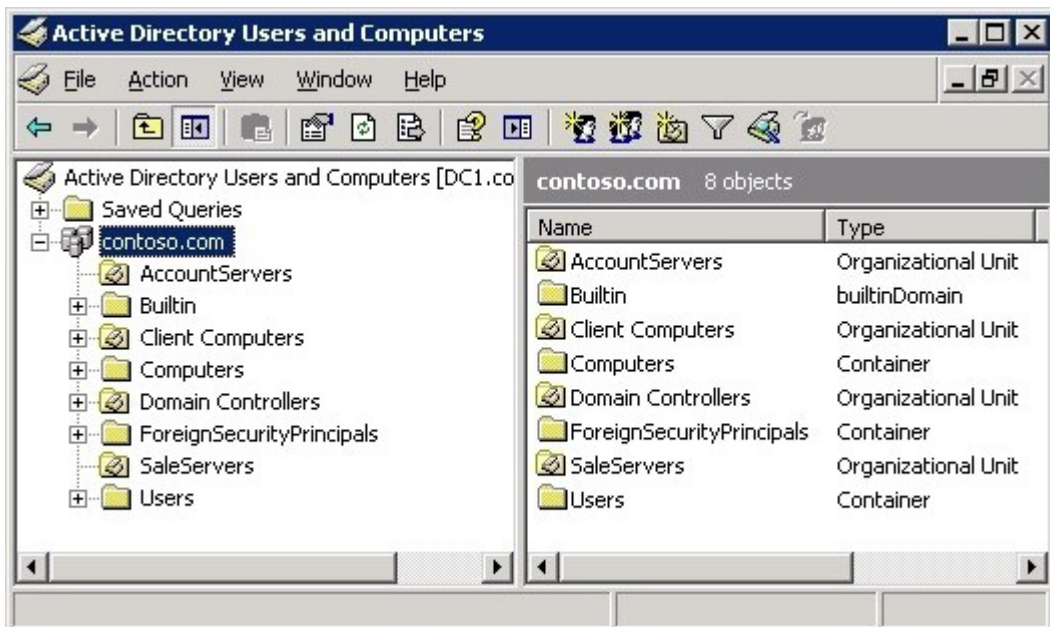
Active Directory Users and Computers

File Action View Window Help

Active Directory Users and Computers [DC1.co
Saved Queries
contoso.com
AccountServers
Builtin
Client Computers
Computers
Domain Controllers
ForeignSecurityPrincipals
SaleServers
Users

contoso.com 8 objects

| Name | Type |
|---|---|
| AccountServers | Organizational Unit |
| Builtin | builtinDomain |
| Client Computers | Organizational Unit |
| Computers | Container |
| Domain Controllers | Organizational Unit |
| ForeignSecurityPrincipals | Container |
| SaleServers | Organizational Unit |
| Users | Container |